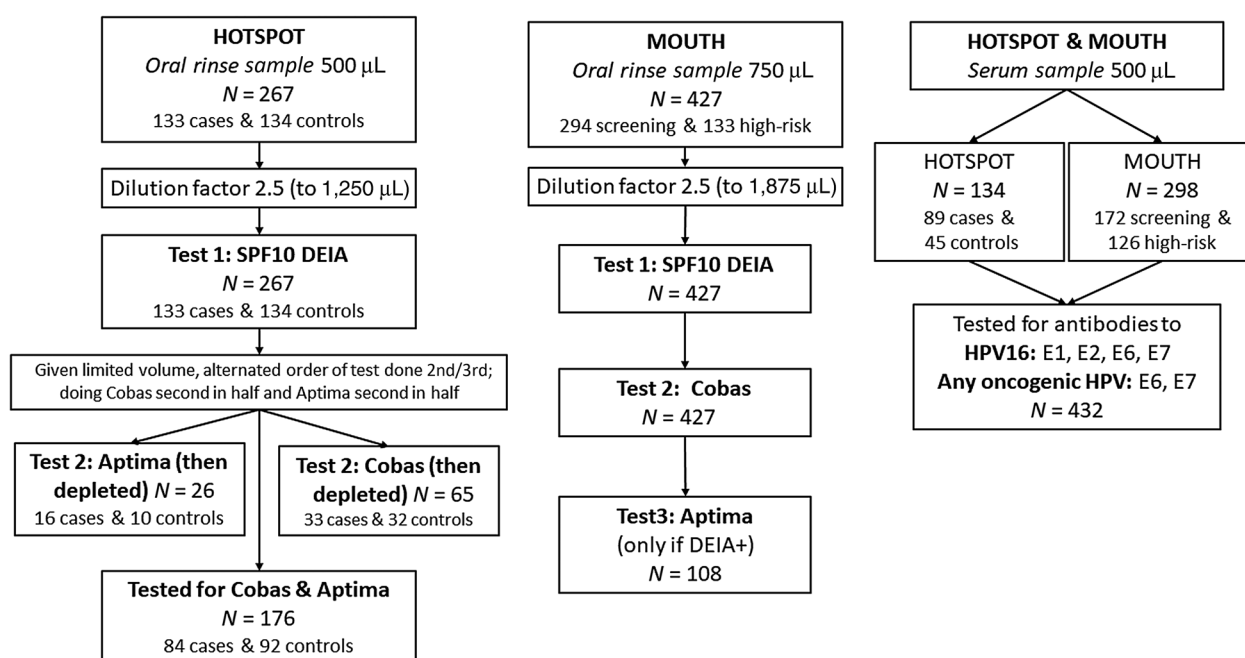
HOTSPOT
*Oral rinse sample* 500 $\mu$L
*N* = 267
133 cases & 134 controls

Dilution factor 2.5 (to 1,250 $\mu$L)

Test 1: SPF10 DEIA
*N* = 267
133 cases & 134 controls

Given limited volume, alternated order of test done 2nd/3rd; doing Cobas second in half and Aptima second in half

Test 2: Aptima (then depleted) *N* = 26
16 cases & 10 controls

Test 2: Cobas (then depleted) *N* = 65
33 cases & 32 controls

Tested for Cobas & Aptima
*N* = 176
84 cases & 92 controls

MOUTH
*Oral rinse sample* 750 $\mu$L
*N* = 427
294 screening & 133 high-risk

Dilution factor 2.5 (to 1,875 $\mu$L)

Test 1: SPF10 DEIA
*N* = 427

Test 2: Cobas
*N* = 427

Test3: Aptima
(only if DEIA+)
*N* = 108

HOTSPOT & MOUTH
*Serum sample* 500 $\mu$L

HOTSPOT
*N* = 134
89 cases & 45 controls

MOUTH
*N* = 298
172 screening & 126 high-risk

Tested for antibodies to
HPV16: E1, E2, E6, E7
Any oncogenic HPV: E6, E7
*N* = 432